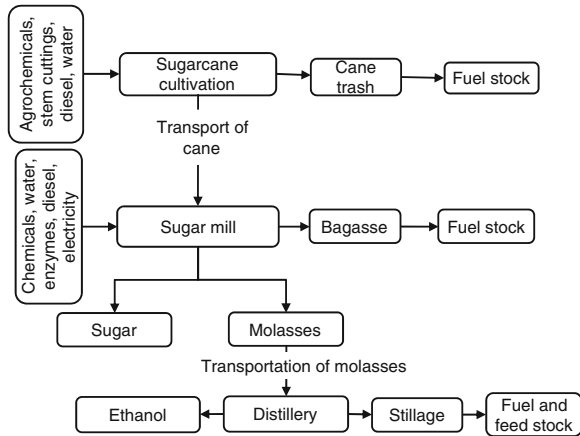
Agrochemicals, stem cuttings, diesel, water

Sugarcane cultivation

Cane trash

Fuel stock

Transport of cane

Chemicals, water, enzymes, diesel, electricity

Sugar mill

Bagasse

Fuel stock

Sugar

Molasses

Transportation of molasses

Ethanol

Distillery

Stillage

Fuel and feed stock